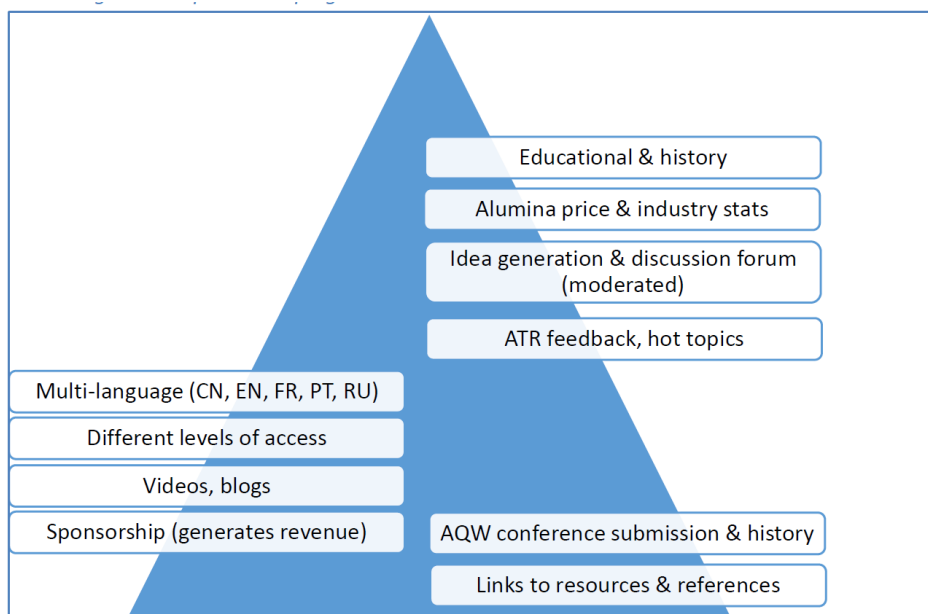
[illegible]

Educational & history

Alumina price & industry stats

Idea generation & discussion forum (moderated)

ATR feedback, hot topics

Multi-language (CN, EN, FR, PT, RU)

Different levels of access

Videos, blogs

Sponsorship (generates revenue)

AQW conference submission & history

Links to resources & references